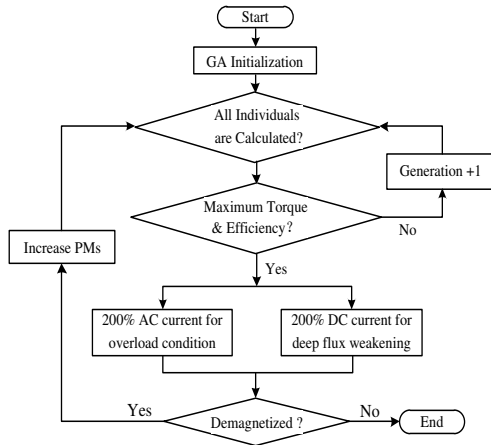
Start

GA Initialization

All Individuals are Calculated?

Generation +1

Maximum Torque & Efficiency?

No

Increase PMs

Yes

200% AC current for overload condition

200% DC current for deep flux weakening

Yes

Demagnetized ?

No

End